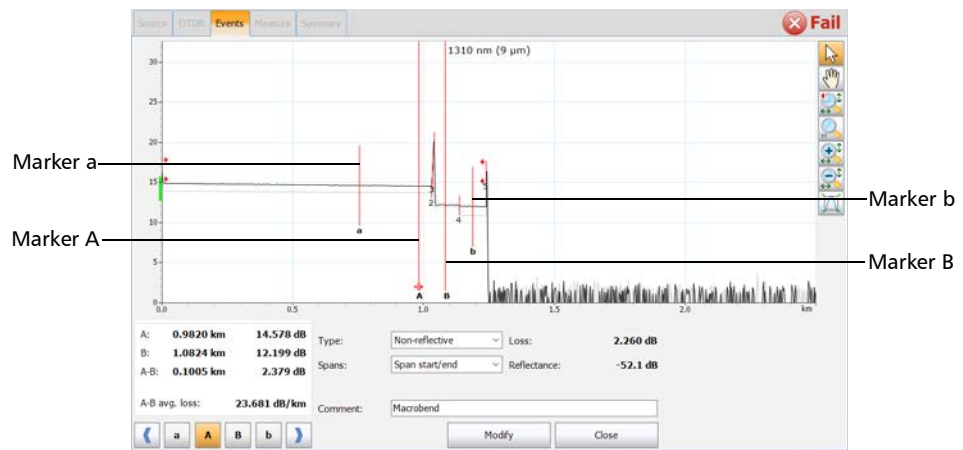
Source OTDR Events Measure Summary

Fail

1310 nm (9 µm)

30
25
20
15
10
5
0

0.0 0.5 1.0 1.5 2.0 km

a A B b 2 4 5

Marker a
Marker A
Marker b
Marker B

| | | |
|---|---|---|
| A: | 0.9820 km | 14.578 dB |
| B: | 1.0824 km | 12.199 dB |
| A-B: | 0.1005 km | 2.379 dB |
| A-B avg. loss: | | 23.681 dB/km |

Type: Non-reflective
Loss: 2.260 dB
Spans: Span start/end
Reflectance: -52.1 dB
Comment: Macrobend

a A B b

Modify Close